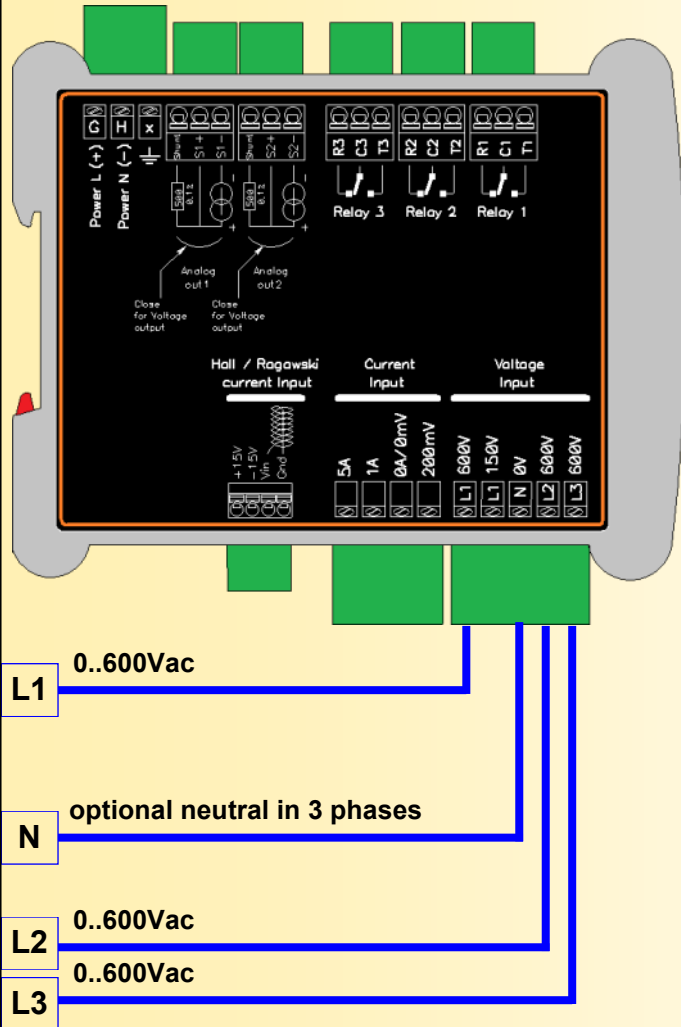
G H x
Power L (+) Power N (−)
Shunt S1+ S1− Shunt S2+ S2−
5Ω 0.1% 5Ω 0.1%
R3 C3 T3 R2 C2 T2 R1 C1 T1
Relay 3 Relay 2 Relay 1
Analog out1 Analog out2
Close for Voltage output
Close for Voltage output
Hall / Rogowski current Input
Current Input
Voltage Input
+15V −15V Vin Gnd
5A 1A 0A/0mV 200mV
600V 150V 0V 600V 600V
L1 L1 N L2 L3

0..600Vac
L1
optional neutral in 3 phases
N
0..600Vac
L2
0..600Vac
L3